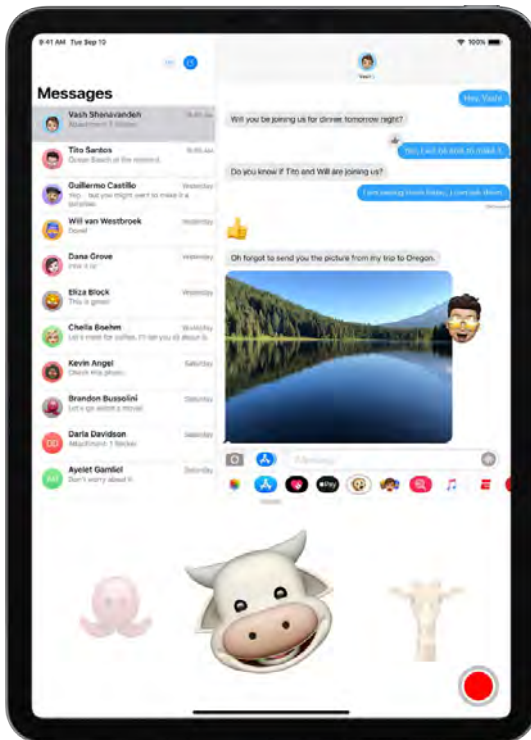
9:41 AM Tue Sep 10

100%

Messages

Vash Shenavanden
Attachment: 1 Sticker

Tito Santos
Ocean Beach at the moment

Guillermo Castillo
Yesterday
Not sure yet, but you might want to make it a...

Will van Westbroek
Yesterday
Done!

Dana Grove
Yesterday
I love it!

Eliza Block
Yesterday
This is great!

Chella Boehm
Yesterday
Let's meet for coffee. I'll let you know about it.

Kevin Angel
Saturday
Check this photo.

Brandon Bussolini
Saturday
Let's go watch a movie.

Darla Davidson
Saturday
Attachment: 1 Sticker

Ayelet Gamliel
Saturday
Don't worry about it.

Vash

Hey, Vash!

Will you be joining us for dinner tomorrow night?

Yes, I will be able to make it.

Do you know if Tito and Will are joining us?

I am seeing them later, I can ask them.

Delivered

Oh forgot to send you the picture from my trip to Oregon.

iMessage

Pay